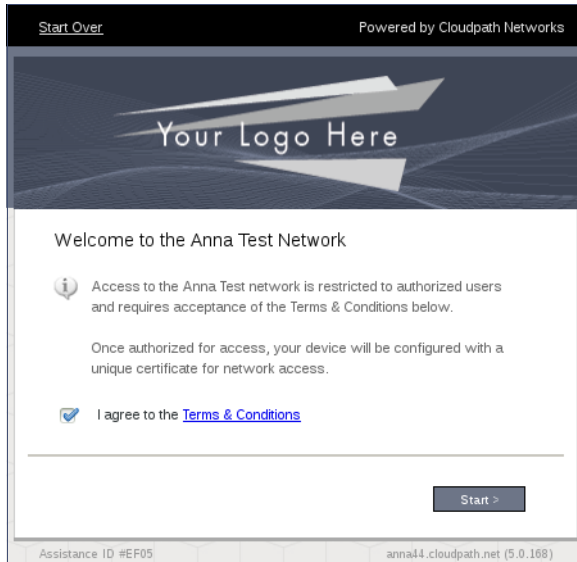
Start Over

Powered by Cloudpath Networks

Your Logo Here

Welcome to the Anna Test Network

Access to the Anna Test network is restricted to authorized users and requires acceptance of the Terms & Conditions below.

Once authorized for access, your device will be configured with a unique certificate for network access.

I agree to the Terms & Conditions

Start >

Assistance ID #EF05

anna44.cloudpath.net (5.0.168)